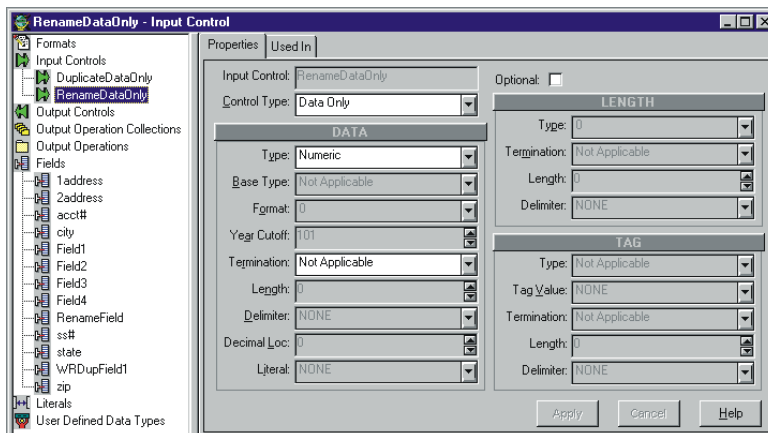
RenameDataOnly - Input Control

Formats
Input Controls
DuplicateDataOnly
RenameDataOnly
Output Controls
Output Operation Collections
Output Operations
Fields
1address
2address
acct#
city
Field1
Field2
Field3
Field4
RenameField
ss#
state
WRDupField1
zip
Literals
User Defined Data Types

Properties | Used In

Input Control: RenameDataOnly
Control Type: Data Only
Optional:

DATA
Type: Numeric
Base Type: Not Applicable
Format: 0
Year Cutoff: 101
Termination: Not Applicable
Length: 0
Delimiter: NONE
Decimal Loc: 0
Literal: NONE

LENGTH
Type: 0
Termination: Not Applicable
Length: 0
Delimiter: NONE

TAG
Type: Not Applicable
Tag Value: NONE
Termination: Not Applicable
Length: 0
Delimiter: NONE

Apply | Cancel | Help